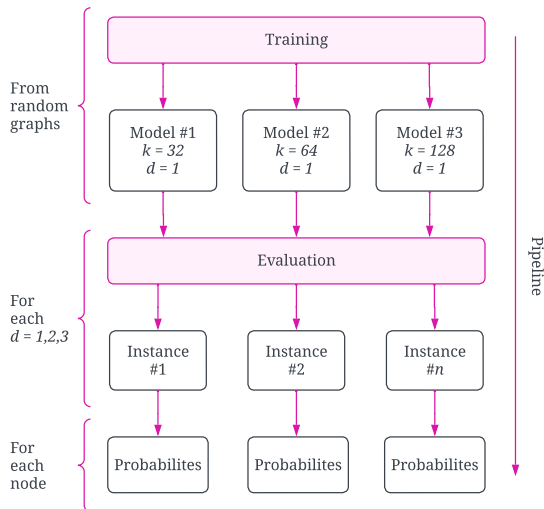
From random graphs

Training

Model #1
$k = 32$
$d = 1$

Model #2
$k = 64$
$d = 1$

Model #3
$k = 128$
$d = 1$

For each $d = 1,2,3$

Evaluation

Instance #1

Instance #2

Instance #$n$

For each node

Probabilites

Probabilites

Probabilites

Pipeline